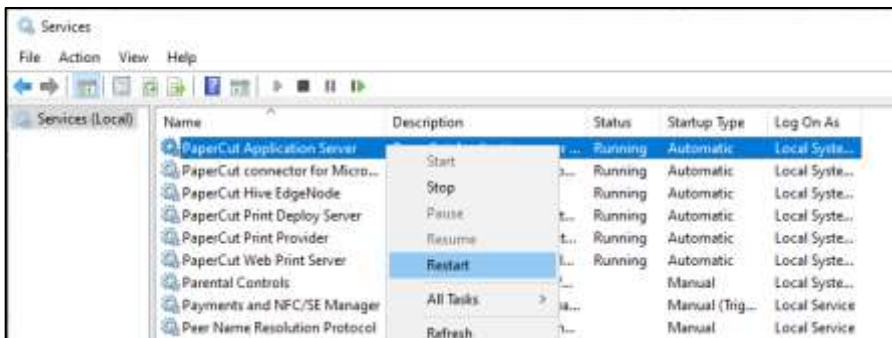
Services

File Action View Help

Services (Local)

| Name | Description | Status | Startup Type | Log On As |
|---|---|---|---|---|
| PaperCut Application Server | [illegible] r ... | Running | Automatic | Local Syste... |
| PaperCut connector for Micro... | ... | Running | Automatic | Local Syste... |
| PaperCut Hive EdgeNode | | Running | Automatic | Local Syste... |
| PaperCut Print Deploy Server | t... | Running | Automatic | Local Syste... |
| PaperCut Print Provider | t... | Running | Automatic | Local Syste... |
| PaperCut Web Print Server | L... | Running | Automatic | Local Syste... |
| Parental Controls | | | Manual | Local Syste... |
| Payments and NFC/SE Manager | a... | | Manual (Trig... | Local Service |
| Peer Name Resolution Protocol | ... | | Manual | Local Service |

Start
Stop
Pause
Resume
Restart
All Tasks >
Refresh